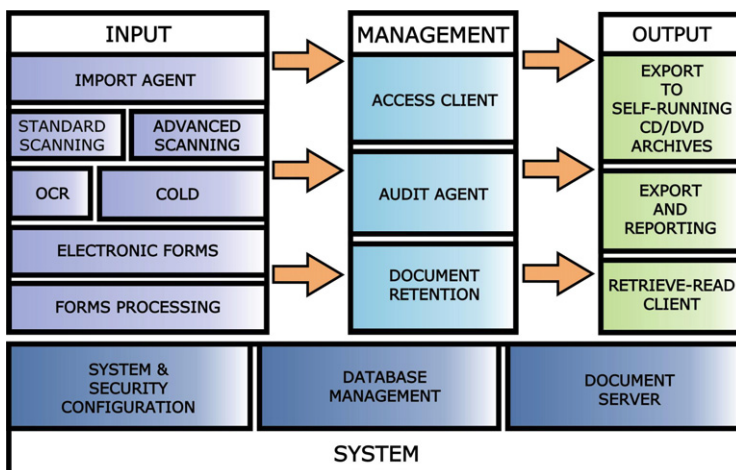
INPUT

IMPORT AGENT

STANDARD SCANNING

ADVANCED SCANNING

OCR

COLD

ELECTRONIC FORMS

FORMS PROCESSING

MANAGEMENT

ACCESS CLIENT

AUDIT AGENT

DOCUMENT RETENTION

OUTPUT

EXPORT TO SELF-RUNNING CD/DVD ARCHIVES

EXPORT AND REPORTING

RETRIEVE-READ CLIENT

SYSTEM & SECURITY CONFIGURATION

DATABASE MANAGEMENT

DOCUMENT SERVER

SYSTEM